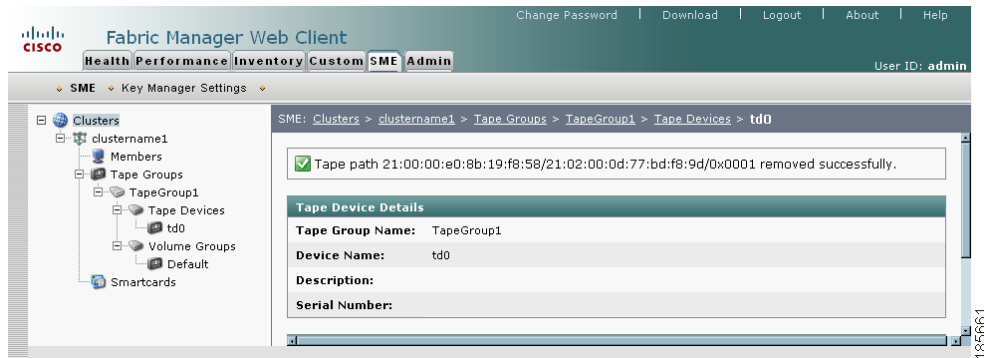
Change Password | Download | Logout | About | Help

CISCO

Fabric Manager Web Client

Health Performance Inventory Custom SME Admin

User ID: admin

SME   Key Manager Settings

Clusters
clustername1
Members
Tape Groups
TapeGroup1
Tape Devices
td0
Volume Groups
Default
Smartcards

SME: Clusters > clustername1 > Tape Groups > TapeGroup1 > Tape Devices > td0

Tape path 21:00:00:e0:8b:19:f8:58/21:02:00:0d:77:bd:f8:9d/0x0001 removed successfully.

| Tape Device Details | |
|---|---|
| Tape Group Name: | TapeGroup1 |
| Device Name: | td0 |
| Description: | |
| Serial Number: | |

185661